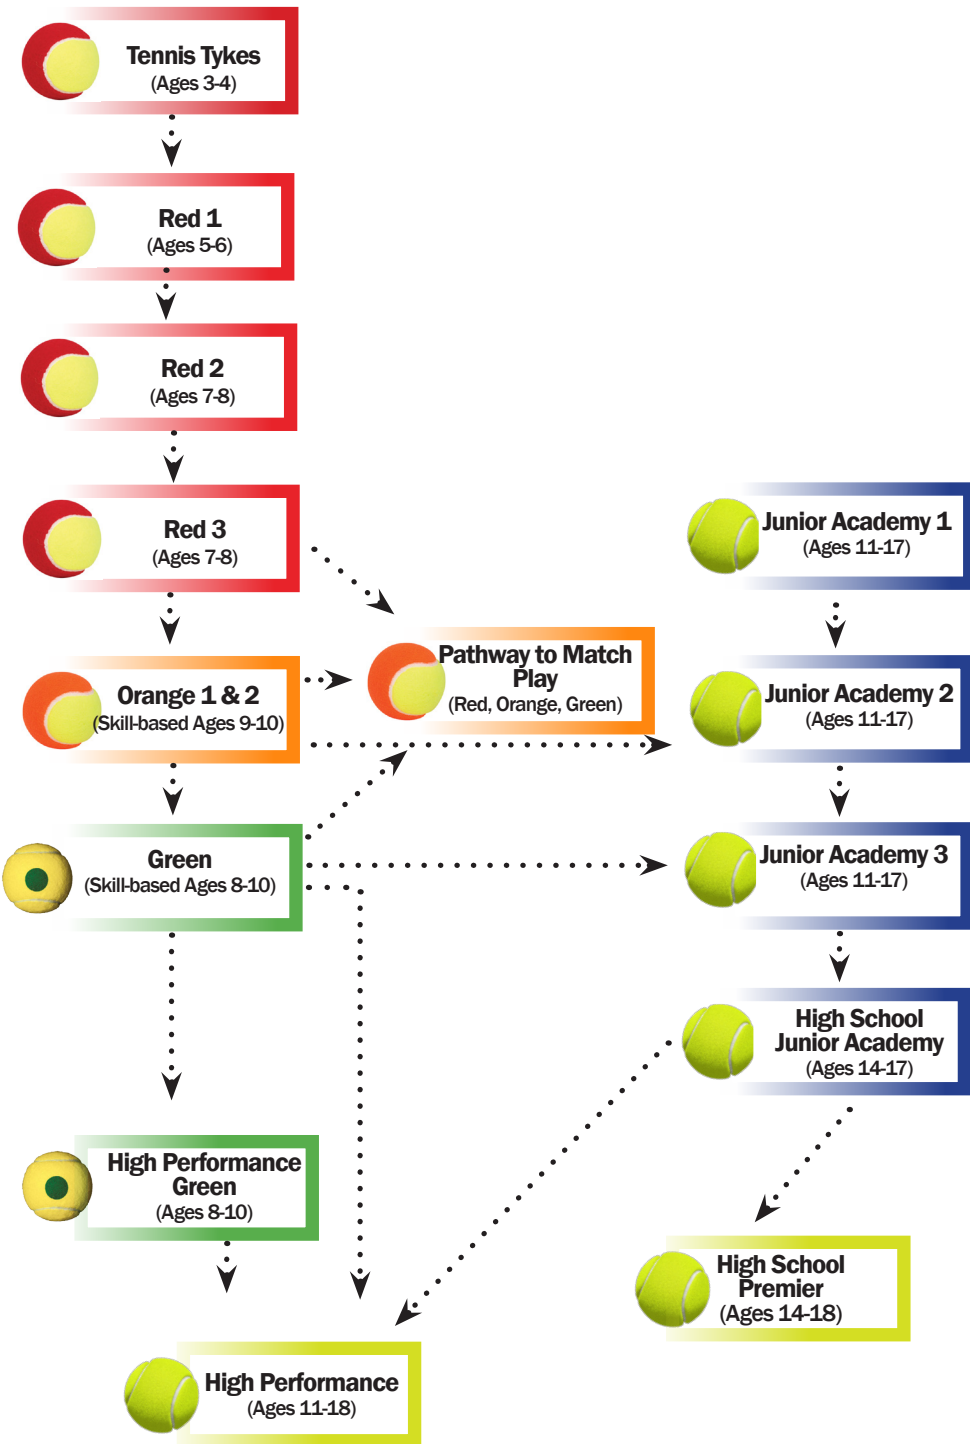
Tennis Tykes
(Ages 3-4)

Red 1
(Ages 5-6)

Red 2
(Ages 7-8)

Red 3
(Ages 7-8)

Junior Academy 1
(Ages 11-17)

Pathway to Match Play
(Red, Orange, Green)

Orange 1 & 2
(Skill-based Ages 9-10)

Junior Academy 2
(Ages 11-17)

Green
(Skill-based Ages 8-10)

Junior Academy 3
(Ages 11-17)

High School Junior Academy
(Ages 14-17)

High Performance Green
(Ages 8-10)

High School Premier
(Ages 14-18)

High Performance
(Ages 11-18)